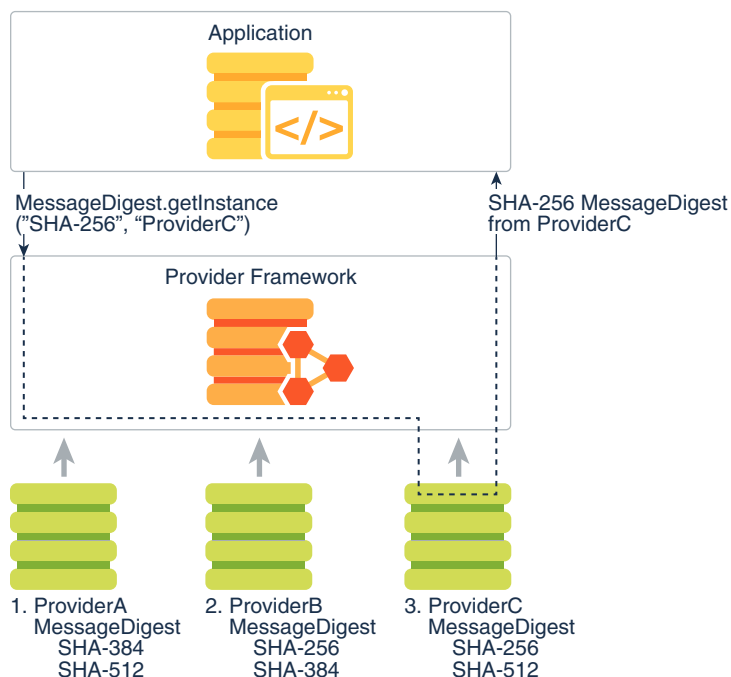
Application

</>

MessageDigest.getInstance
("SHA-256", "ProviderC")

SHA-256 MessageDigest
from ProviderC

Provider Framework

1. ProviderA
MessageDigest
SHA-384
SHA-512

2. ProviderB
MessageDigest
SHA-256
SHA-384

3. ProviderC
MessageDigest
SHA-256
SHA-512